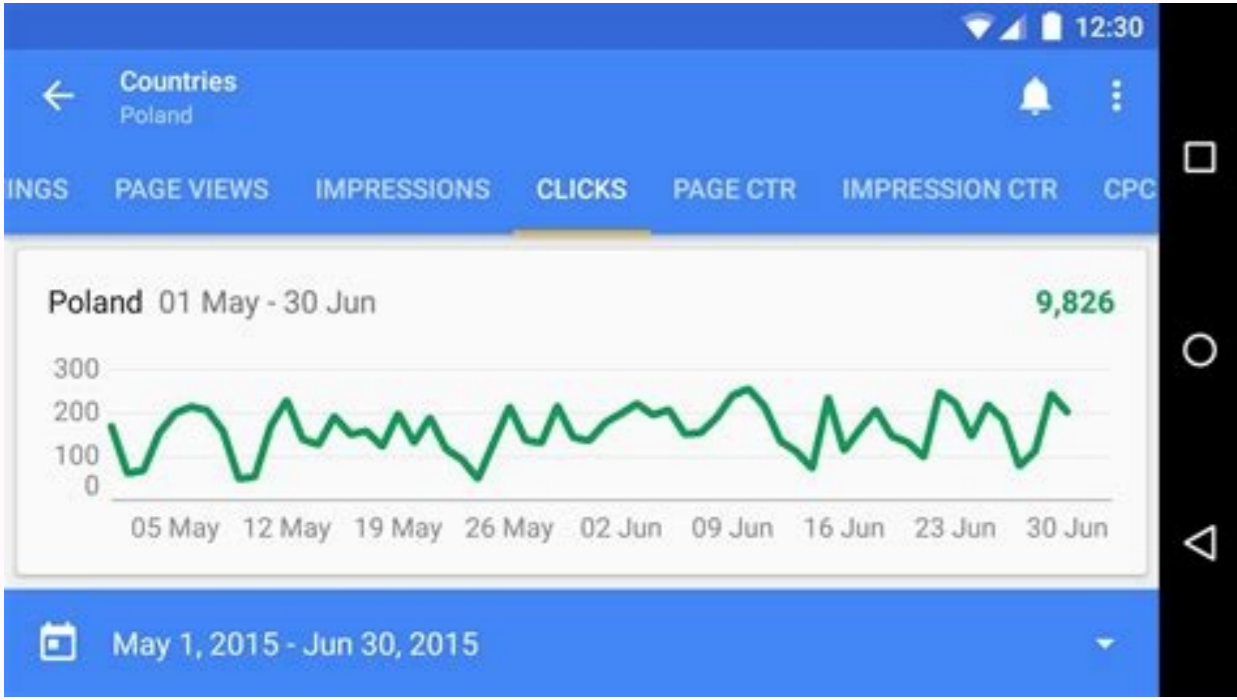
12:30

Countries
Poland

INGS PAGE VIEWS IMPRESSIONS CLICKS PAGE CTR IMPRESSION CTR CPC

Poland 01 May - 30 Jun 9,826

300
200
100
0

05 May 12 May 19 May 26 May 02 Jun 09 Jun 16 Jun 23 Jun 30 Jun

May 1, 2015 - Jun 30, 2015